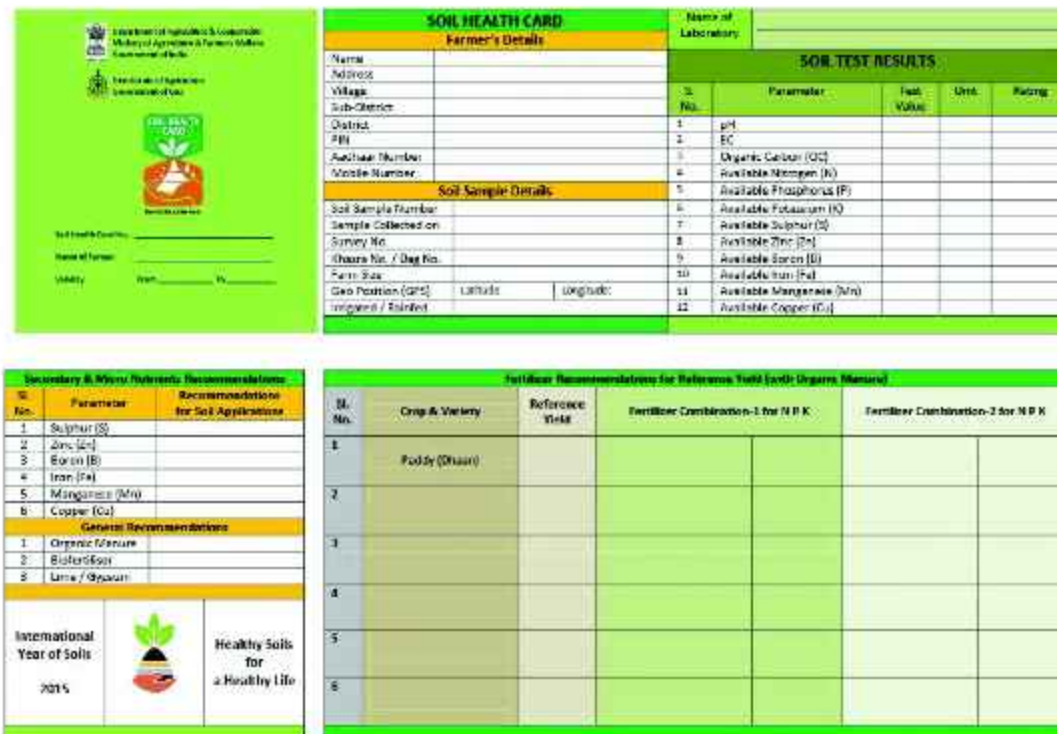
Department of Agriculture & Cooperation
Ministry of Agriculture & Farmers Welfare
Government of India

Directorate of Agriculture
Government of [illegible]

SOIL HEALTH CARD

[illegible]

Soil Health Card No. ____________

Name of Farmer ____________

Validity From ________ To ________

SOIL HEALTH CARD

Farmer's Details

| | |
|---|---|
| Name | |
| Address | |
| Village | |
| Sub-District | |
| District | |
| PIN | |
| Aadhaar Number | |
| Mobile Number | |

Soil Sample Details

| | | |
|---|---|---|
| Soil Sample Number | | |
| Sample Collected on | | |
| Survey No. | | |
| Khasra No. / Dag No. | | |
| Farm Size | | |
| Geo Position (GPS) | Latitude | Longitude |
| Irrigated / Rainfed | | |

Name of Laboratory

SOIL TEST RESULTS

| S. No. | Parameter | Test Value | Unit | Rating |
|---|---|---|---|---|
| 1 | pH | | | |
| 2 | EC | | | |
| 3 | Organic Carbon (OC) | | | |
| 4 | Available Nitrogen (N) | | | |
| 5 | Available Phosphorus (P) | | | |
| 6 | Available Potassium (K) | | | |
| 7 | Available Sulphur (S) | | | |
| 8 | Available Zinc (Zn) | | | |
| 9 | Available Boron (B) | | | |
| 10 | Available Iron (Fe) | | | |
| 11 | Available Manganese (Mn) | | | |
| 12 | Available Copper (Cu) | | | |

Secondary & Micro Nutrients Recommendations

| Sl. No. | Parameter | Recommendations for Soil Applications |
|---|---|---|
| 1 | Sulphur (S) | |
| 2 | Zinc (Zn) | |
| 3 | Boron (B) | |
| 4 | Iron (Fe) | |
| 5 | Manganese (Mn) | |
| 6 | Copper (Cu) | |

General Recommendations

| | | |
|---|---|---|
| 1 | Organic Manure | |
| 2 | Biofertiliser | |
| 3 | Lime / Gypsum | |

International Year of Soils 2015

Healthy Soils for a Healthy Life

Fertiliser Recommendations for Reference Yield (with Organic Manure)

| Sl. No. | Crop & Variety | Reference Yield | Fertiliser Combination-1 for N P K | Fertiliser Combination-2 for N P K |
|---|---|---|---|---|
| 1 | Paddy (Dhaan) | | | |
| 2 | | | | |
| 3 | | | | |
| 4 | | | | |
| 5 | | | | |
| 6 | | | | |